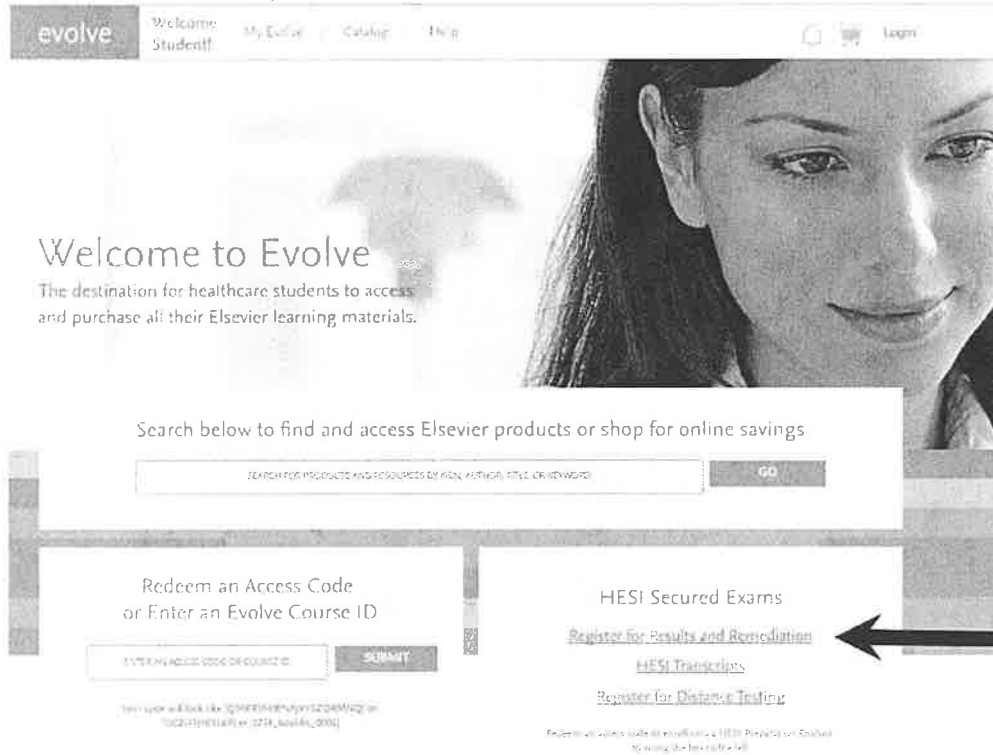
evolve Welcome Student! My Evolve Catalog Help Login

Welcome to Evolve
The destination for healthcare students to access and purchase all their Elsevier learning materials.

Search below to find and access Elsevier products or shop for online savings

SEARCH FOR PRODUCTS AND RESOURCES BY ISBN, AUTHOR, TITLE, OR KEYWORD GO

Redeem an Access Code or Enter an Evolve Course ID

ENTER AN ACCESS CODE OR COURSE ID SUBMIT

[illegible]

HESI Secured Exams

Register for Results and Remediation

HESI Transcripts

Register for Distance Testing

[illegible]